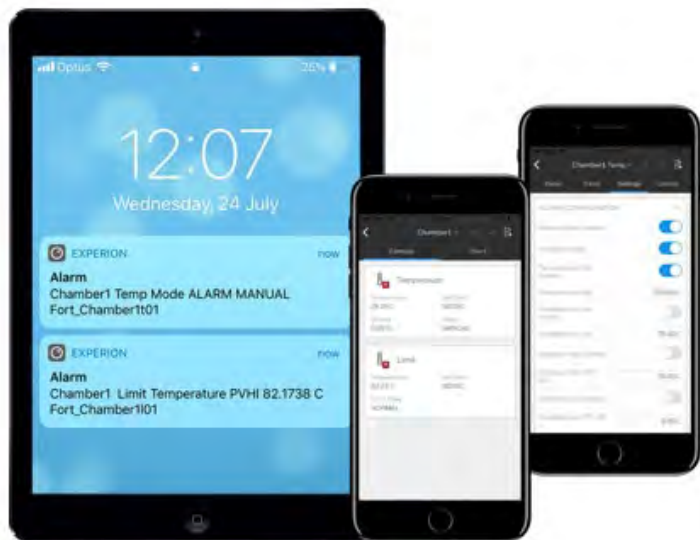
Optus

25%

12:07

Wednesday, 24 July

EXPERION

now

Alarm

Chamber1 Temp Mode ALARM MANUAL Fort_Chamber1t01

EXPERION

now

Alarm

Chamber1 Limit Temperature PVHI 82.1738 C Fort_Chamber1l01

Chamber1

Temperature

Limit

Chamber1 Temp

Settings

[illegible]